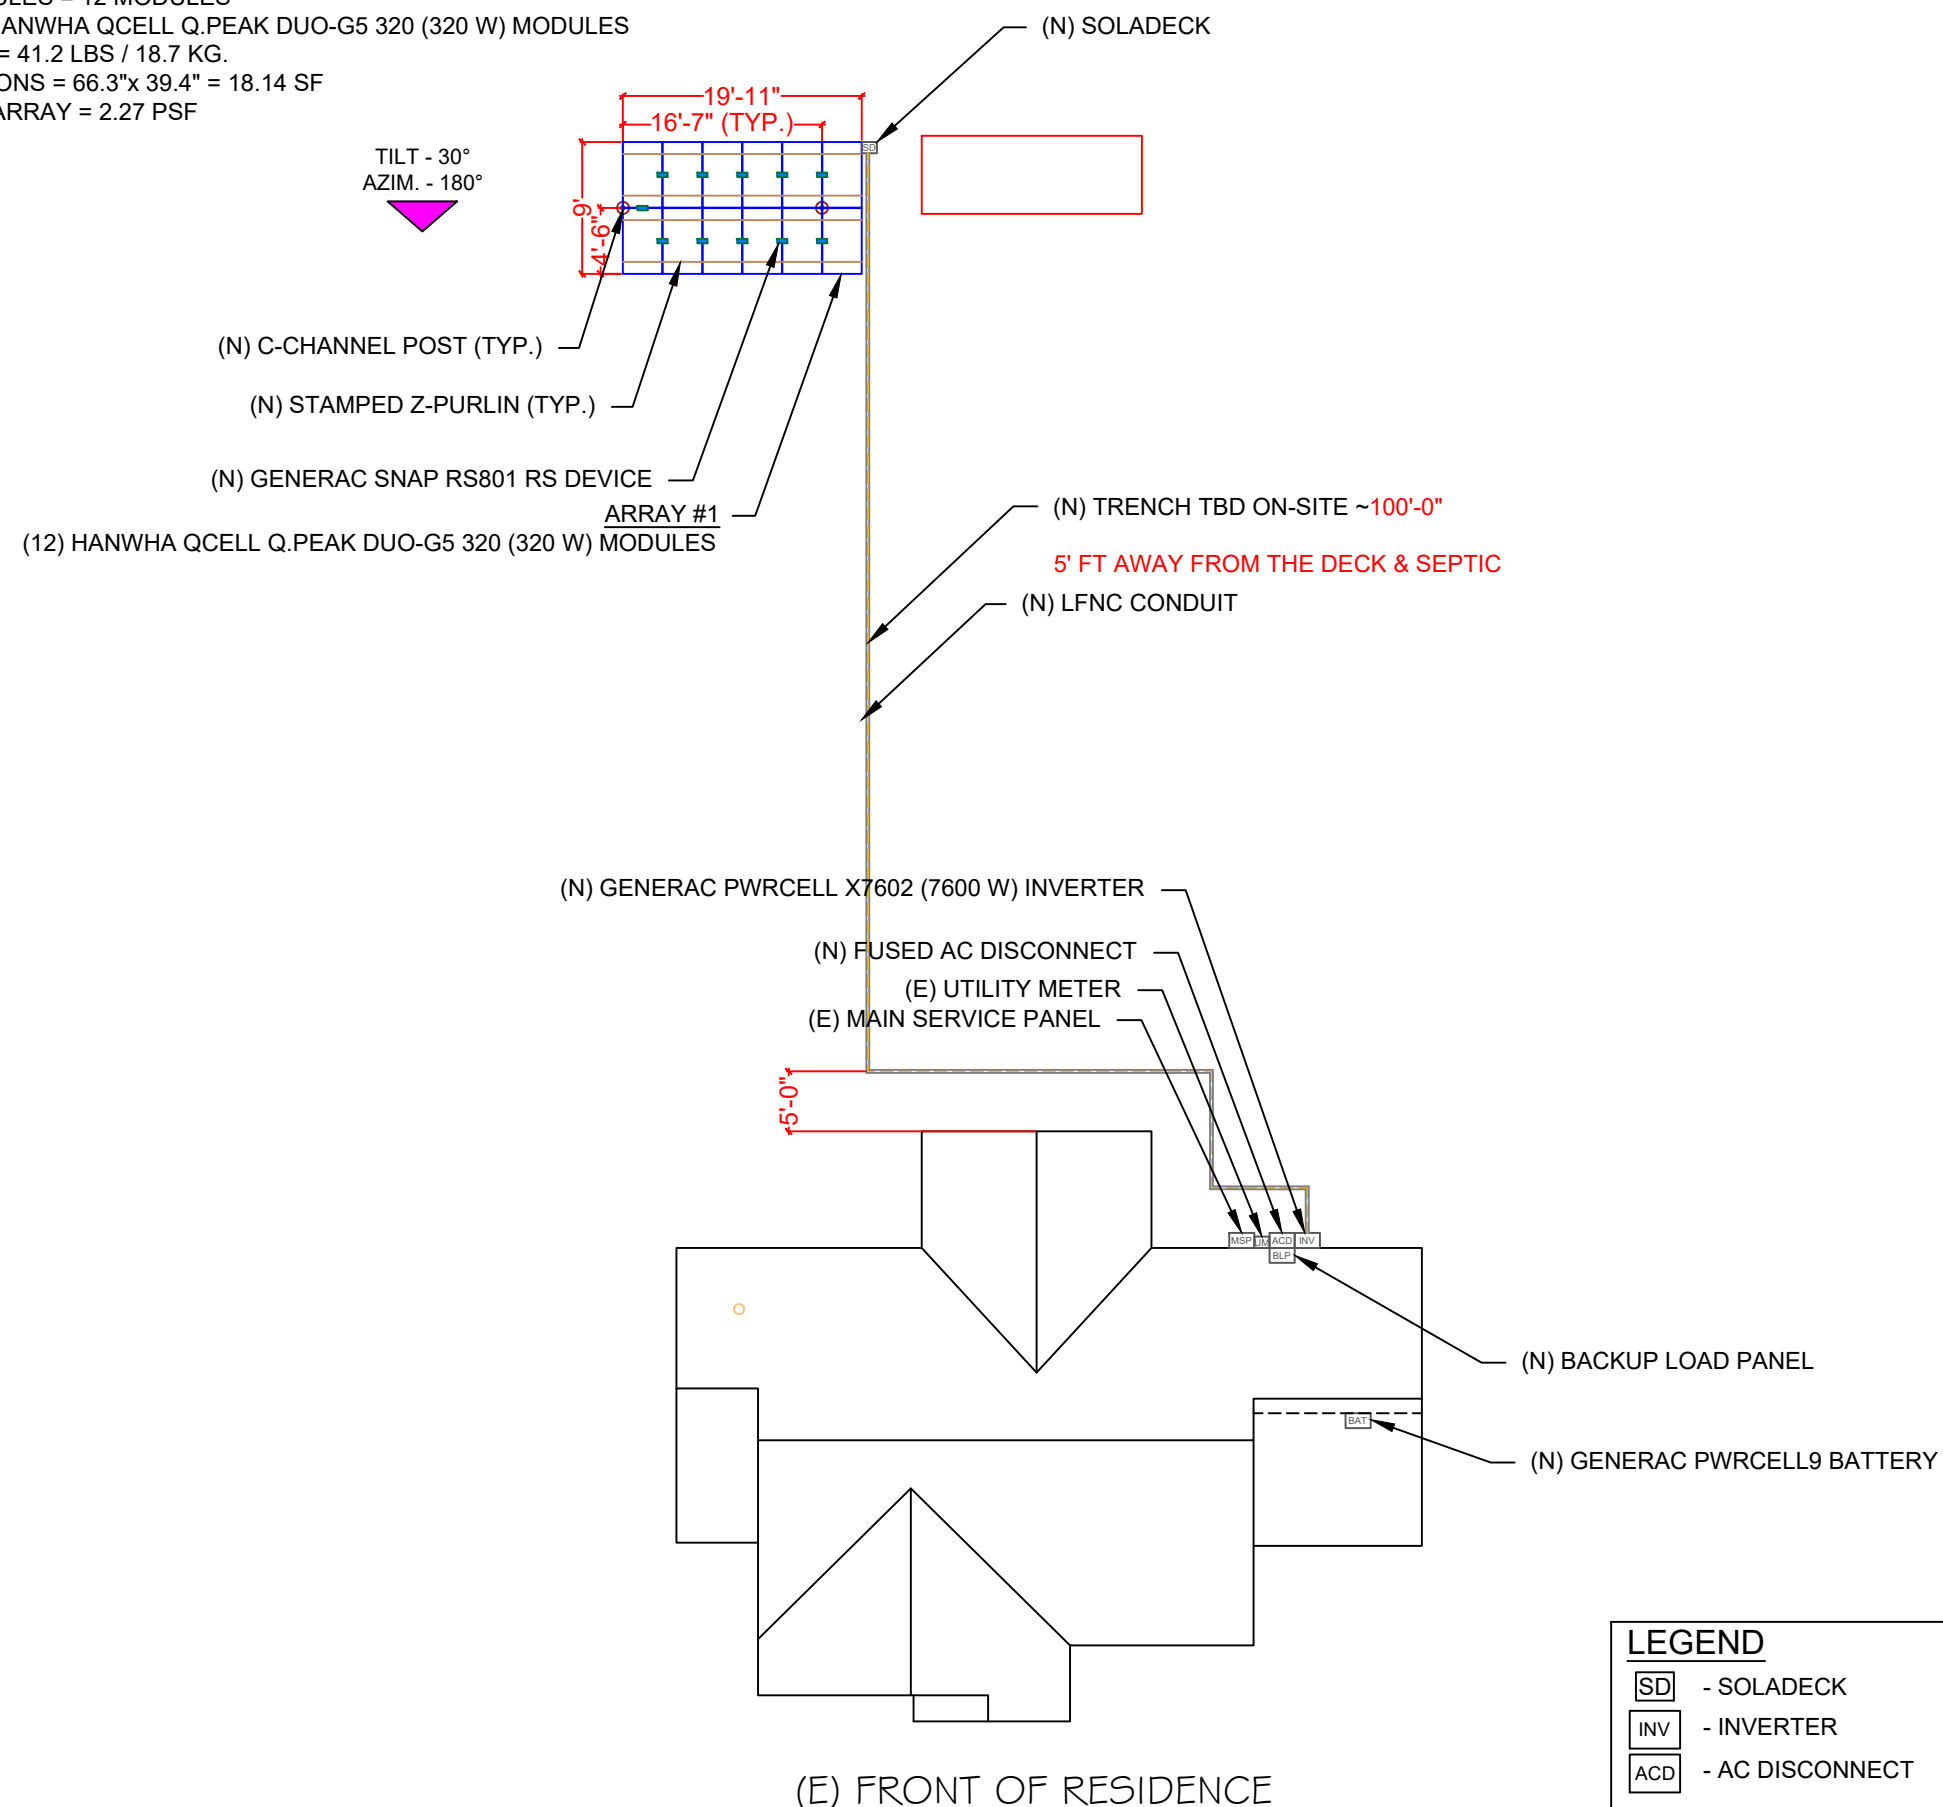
ANWHA QCELL Q.PEAK DUO-G5 320 (320 W) MODULES
= 41.2 LBS / 18.7 KG.
ONS = 66.3"x 39.4" = 18.14 SF
RRAY = 2.27 PSF

TILT - 30°
AZIM. - 180°

19'-11"
16'-7" (TYP.)
9'
4'-6"
SD

(N) SOLADECK

(N) C-CHANNEL POST (TYP.)

(N) STAMPED Z-PURLIN (TYP.)

(N) GENERAC SNAP RS801 RS DEVICE

ARRAY #1
(12) HANWHA QCELL Q.PEAK DUO-G5 320 (320 W) MODULES

(N) TRENCH TBD ON-SITE ~100'-0"

5' FT AWAY FROM THE DECK & SEPTIC

(N) LFNC CONDUIT

(N) GENERAC PWRCELL X7602 (7600 W) INVERTER

(N) FUSED AC DISCONNECT

(E) UTILITY METER

(E) MAIN SERVICE PANEL

5'-0"

MSP UM ACD INV
BLP

(N) BACKUP LOAD PANEL

BAT

(N) GENERAC PWRCELL9 BATTERY

(E) FRONT OF RESIDENCE

LEGEND
SD - SOLADECK
INV - INVERTER
ACD - AC DISCONNECT